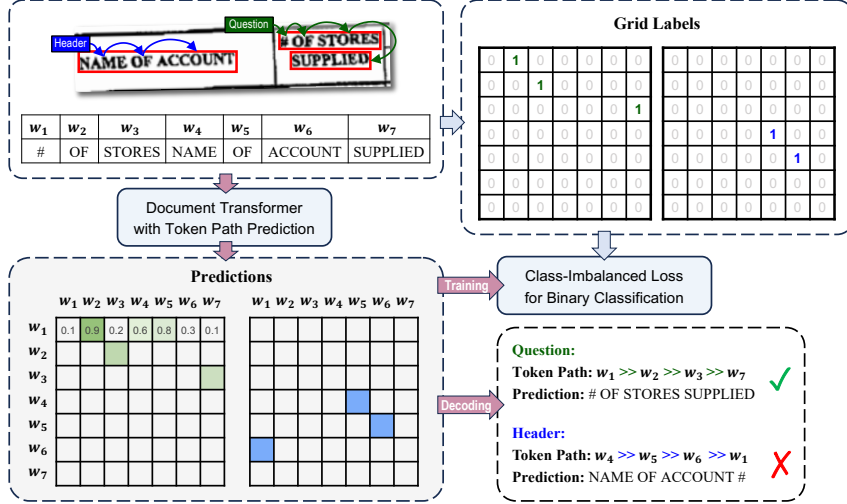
Header
Question
NAME OF ACCOUNT
# OF STORES
SUPPLIED

| $w_1$ | $w_2$ | $w_3$ | $w_4$ | $w_5$ | $w_6$ | $w_7$ |
|---|---|---|---|---|---|---|
| # | OF | STORES | NAME | OF | ACCOUNT | SUPPLIED |

Grid Labels

| 0 | 1 | 0 | 0 | 0 | 0 | 0 |
|---|---|---|---|---|---|---|
| 0 | 0 | 1 | 0 | 0 | 0 | 0 |
| 0 | 0 | 0 | 0 | 0 | 0 | 1 |
| 0 | 0 | 0 | 0 | 0 | 0 | 0 |
| 0 | 0 | 0 | 0 | 0 | 0 | 0 |
| 0 | 0 | 0 | 0 | 0 | 0 | 0 |
| 0 | 0 | 0 | 0 | 0 | 0 | 0 |

| 0 | 0 | 0 | 0 | 0 | 0 | 0 |
|---|---|---|---|---|---|---|
| 0 | 0 | 0 | 0 | 0 | 0 | 0 |
| 0 | 0 | 0 | 0 | 0 | 0 | 0 |
| 0 | 0 | 0 | 0 | 1 | 0 | 0 |
| 0 | 0 | 0 | 0 | 0 | 1 | 0 |
| 0 | 0 | 0 | 0 | 0 | 0 | 0 |
| 0 | 0 | 0 | 0 | 0 | 0 | 0 |

Document Transformer with Token Path Prediction

Predictions

$w_1$ $w_2$ $w_3$ $w_4$ $w_5$ $w_6$ $w_7$
$w_1$ 0.1 0.9 0.2 0.6 0.8 0.3 0.1
$w_2$
$w_3$
$w_4$
$w_5$
$w_6$
$w_7$

$w_1$ $w_2$ $w_3$ $w_4$ $w_5$ $w_6$ $w_7$

Training

Class-Imbalanced Loss for Binary Classification

Decoding

Question:
Token Path: $w_1$ >> $w_2$ >> $w_3$ >> $w_7$
Prediction: # OF STORES SUPPLIED

Header:
Token Path: $w_4$ >> $w_5$ >> $w_6$ >> $w_1$
Prediction: NAME OF ACCOUNT #